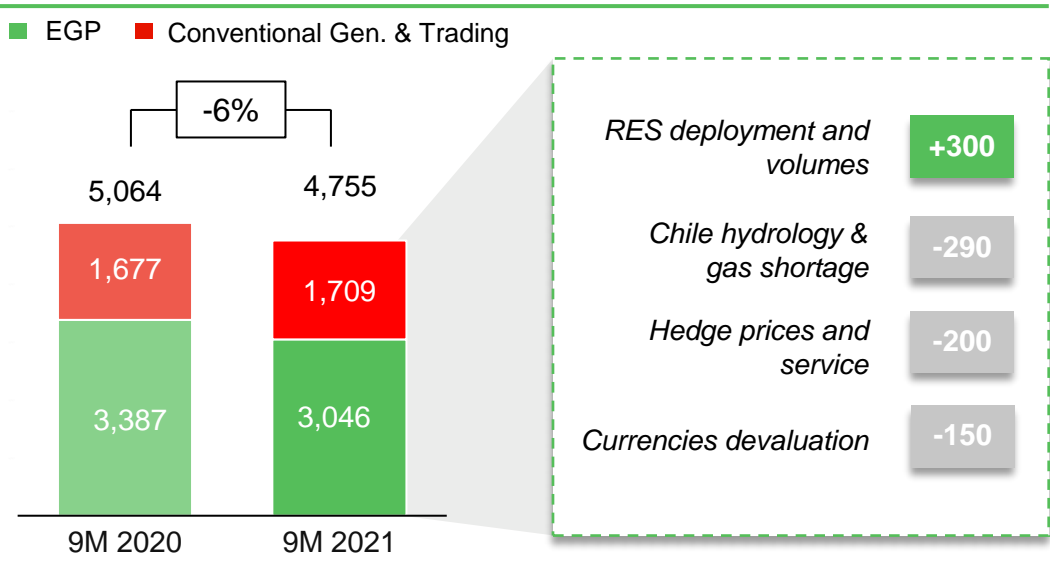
EGP Conventional Gen. & Trading

-6%

5,064

4,755

1,677

1,709

3,387

3,046

9M 2020

9M 2021

RES deployment and volumes
+300

Chile hydrology & gas shortage
-290

Hedge prices and service
-200

Currencies devaluation
-150